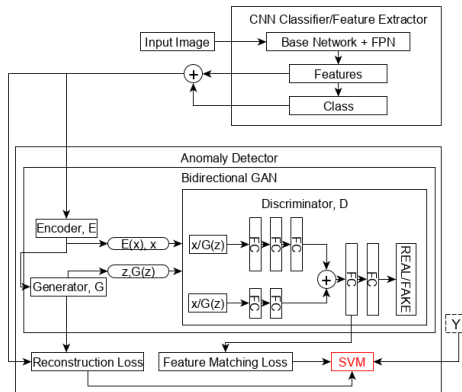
CNN Classifier/Feature Extractor

Input Image

Base Network + FPN

Features

Class

Anomaly Detector

Bidirectional GAN

Discriminator, D

Encoder, E

E(x), x

x/G(z)

FC

FC

FC

z,G(z)

Generator, G

x/G(z)

FC

FC

FC

FC

REAL/FAKE

Y

Reconstruction Loss

Feature Matching Loss

SVM